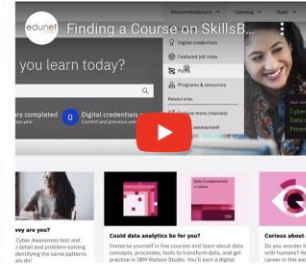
edunet
Finding a Course on SkillsB...
Recommendations
Learning
Digital credentials
Featured job roles
Programs & resources
Related sites
assessment
you learn today?
rs completed
0
Digital credentials
Current and previous year
vvy are you?
Cyber Awareness test and rt/read and problem-solving identifying the same patterns es do!
Could data analytics be for you?
Immerse yourself in five courses and learn about data concepts, processes, tools to transform data, and get practice in IBM Watson Studio. You'll earn a digital
Curious about
Do you wonder h with humans? W career in this exc